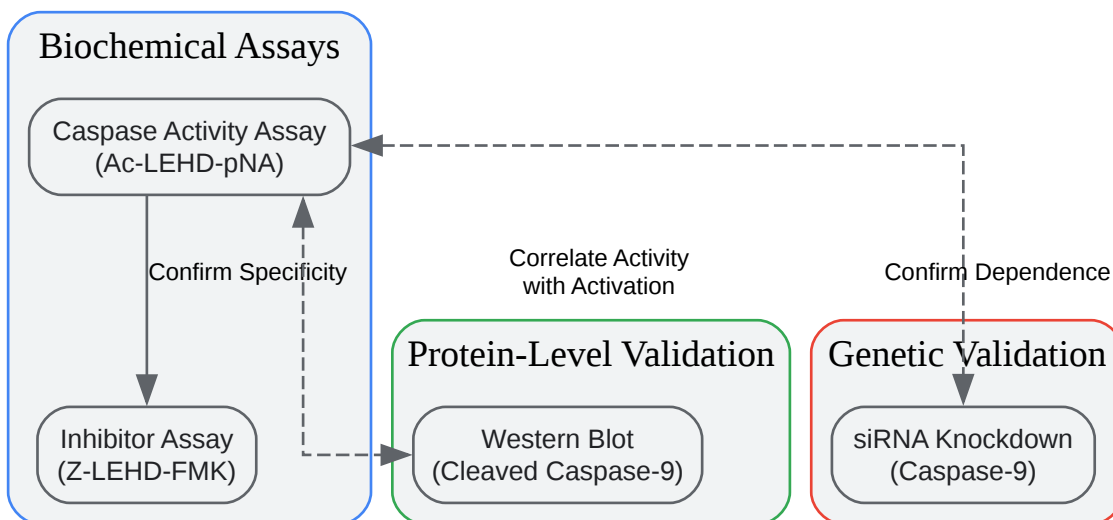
Biochemical Assays

Caspase Activity Assay (Ac-LEHD-pNA)

Confirm Specificity

Inhibitor Assay (Z-LEHD-FMK)

Correlate Activity with Activation

Protein-Level Validation

Western Blot (Cleaved Caspase-9)

Confirm Dependence

Genetic Validation

siRNA Knockdown (Caspase-9)